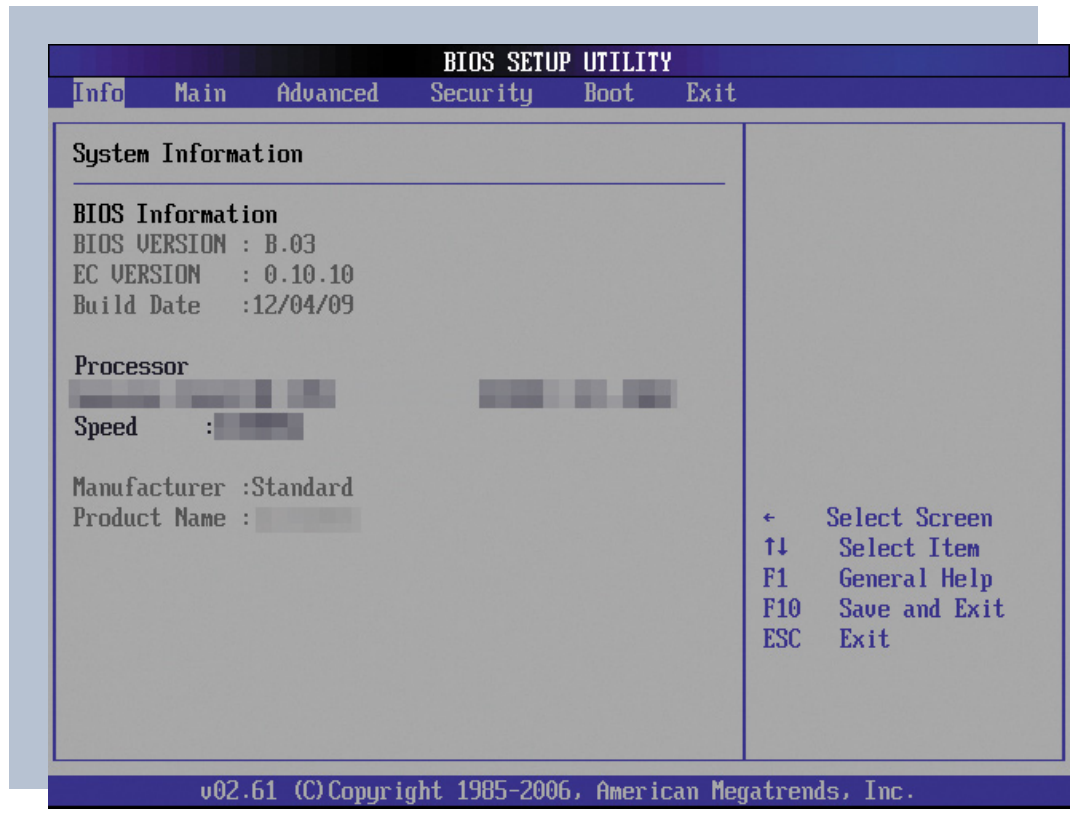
BIOS SETUP UTILITY

Info Main Advanced Security Boot Exit

System Information

BIOS Information
BIOS VERSION : B.03
EC VERSION : 0.10.10
Build Date :12/04/09

Processor
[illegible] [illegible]
Speed :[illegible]

Manufacturer :Standard
Product Name : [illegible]

← Select Screen
↑↓ Select Item
F1 General Help
F10 Save and Exit
ESC Exit

v02.61 (C)Copyright 1985-2006, American Megatrends, Inc.